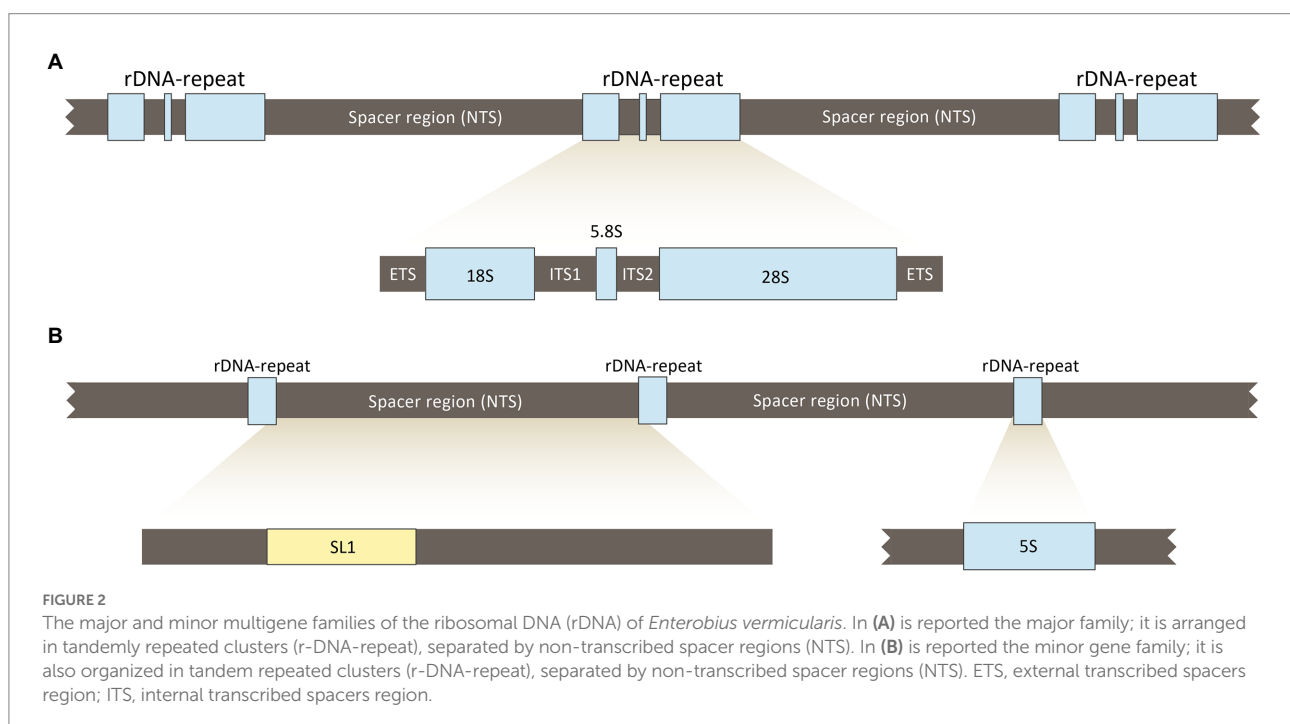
A

rDNA-repeat

rDNA-repeat

rDNA-repeat

Spacer region (NTS)

Spacer region (NTS)

5.8S

ETS

18S

ITS1

ITS2

28S

ETS

B

rDNA-repeat

rDNA-repeat

rDNA-repeat

Spacer region (NTS)

Spacer region (NTS)

SL1

5S

FIGURE 2

The major and minor multigene families of the ribosomal DNA (rDNA) of *Enterobius vermicularis*. In **(A)** is reported the major family; it is arranged in tandemly repeated clusters (r-DNA-repeat), separated by non-transcribed spacer regions (NTS). In **(B)** is reported the minor gene family; it is also organized in tandem repeated clusters (r-DNA-repeat), separated by non-transcribed spacer regions (NTS). ETS, external transcribed spacers region; ITS, internal transcribed spacers region.